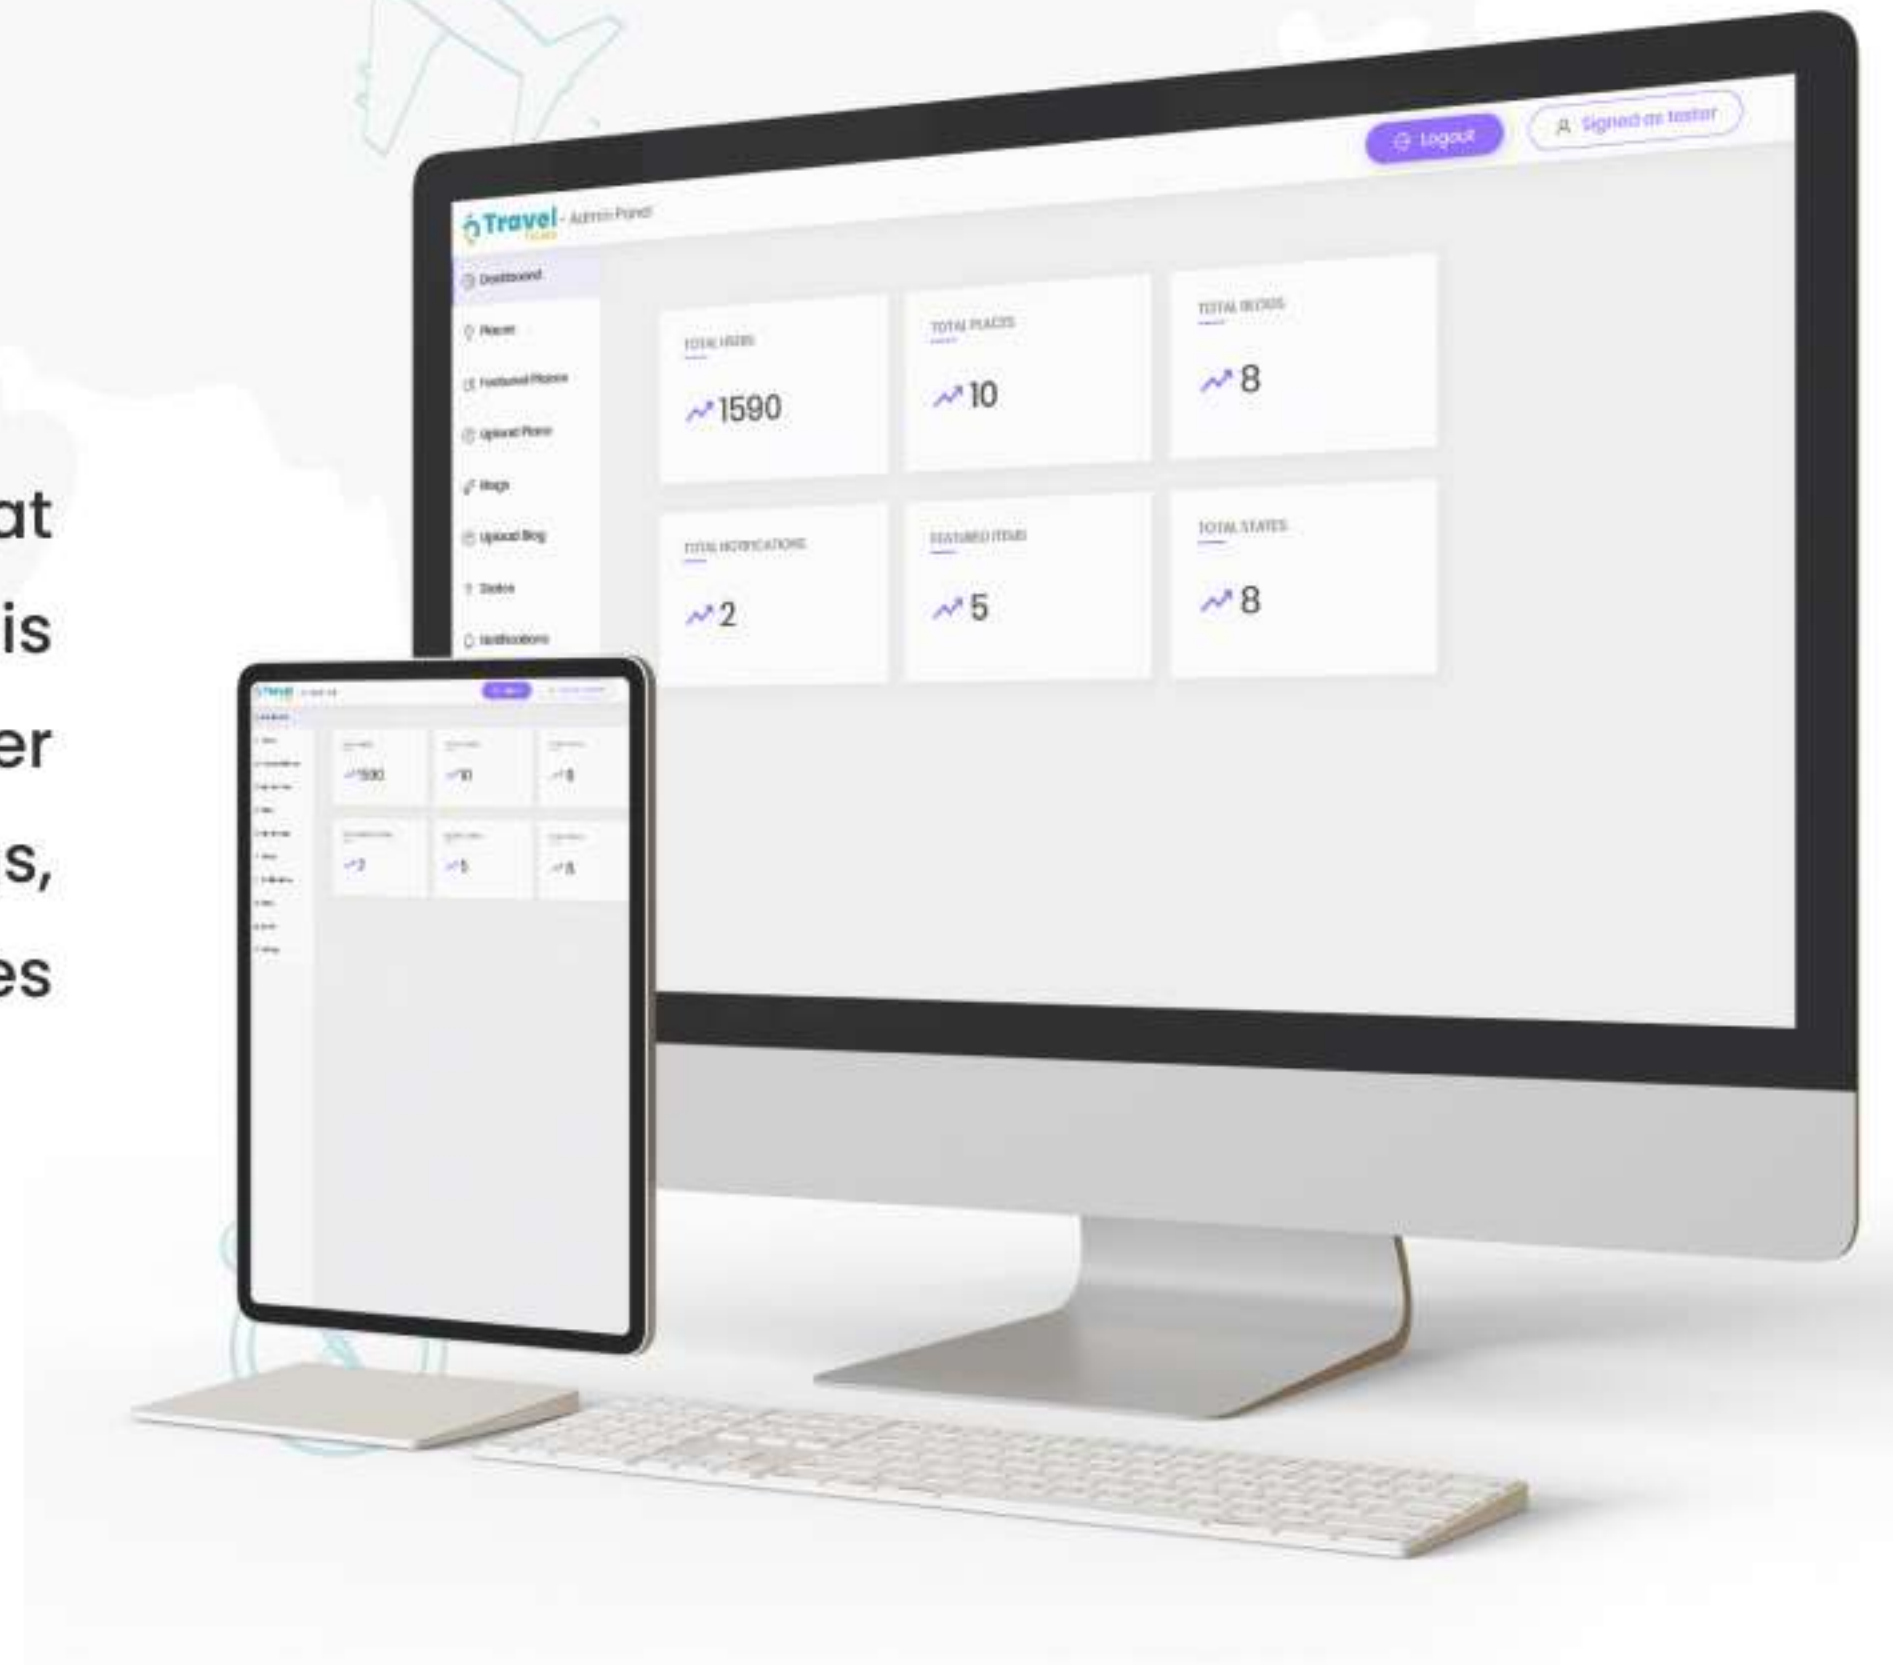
at
is
er
s,
es

Logout
Signed as tester

Travel - Admin Panel

Dashboard
Places
Featured Places
Upload Place
Blogs
Upload Blog
States
Notifications

TOTAL USERS
1590

TOTAL PLACES
10

TOTAL BLOGS
8

TOTAL NOTIFICATIONS
2

FEATURED ITEMS
5

TOTAL STATES
8

1590
10
8
2
5
8